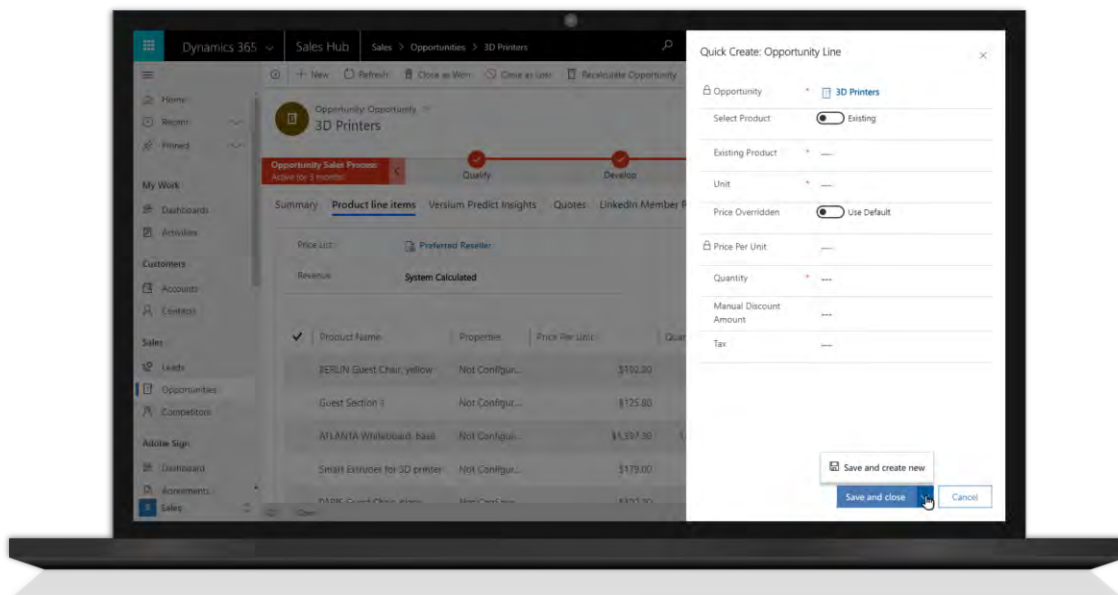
Dynamics 365 Sales Hub Sales > Opportunities > 3D Printers

+ New Refresh Close as Won Close as Lost Recalculate Opportunity

Home
Recent
Pinned

My Work
Dashboards
Activities

Customers
Accounts
Contacts

Sales
Leads
Opportunities
Competitors

Adobe Sign
Dashboard
Agreements

Sales

Opportunity: Opportunity
3D Printers

Opportunity Sales Process
Active for 5 months

Qualify Develop

Summary Product line items Versium Predict Insights Quotes LinkedIn Member F

Price List Preferred Reseller
Revenue System Calculated

| Product Name | Properties | Price Per Unit | Quan |
|---|---|---|---|
| BERLIN Guest Chair, yellow | Not Configur... | $102.00 | |
| Guest Section 1 | Not Configur... | $125.80 | |
| ATLANTA Whiteboard, base | Not Configur... | $1,597.00 | |
| Small Extruder for 3D printer | Not Configur... | $179.00 | |
| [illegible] | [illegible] | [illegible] | |

Quick Create: Opportunity Line

Opportunity * 3D Printers
Select Product Existing
Existing Product * ---
Unit * ---
Price Overridden Use Default
Price Per Unit ---
Quantity * ---
Manual Discount Amount ---
Tax ---

Save and create new
Save and close Cancel